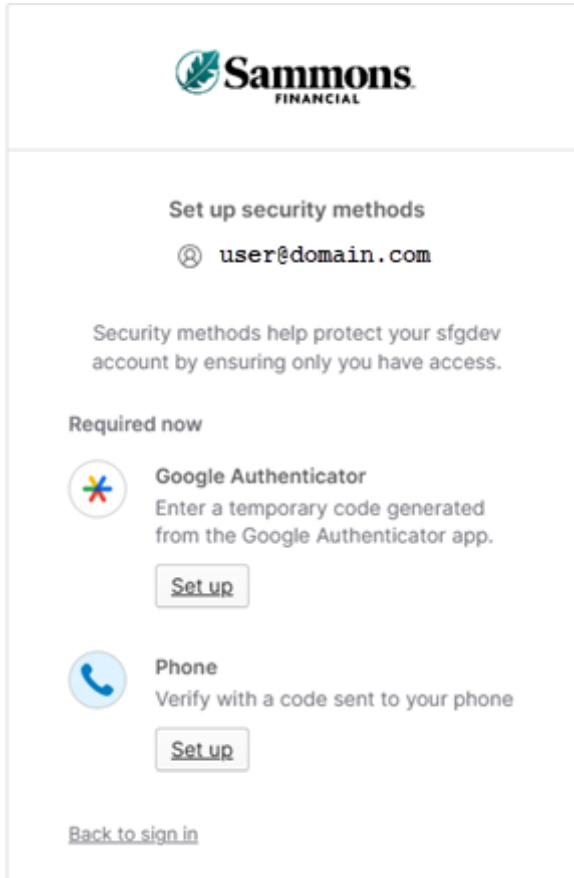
Sammons FINANCIAL

Set up security methods

user@domain.com

Security methods help protect your sfgdev account by ensuring only you have access.

Required now

Google Authenticator
Enter a temporary code generated from the Google Authenticator app.

Set up

Phone
Verify with a code sent to your phone

Set up

Back to sign in